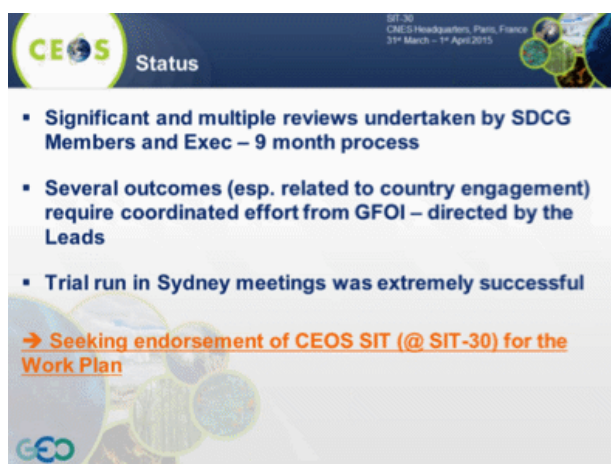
CEOS

Status

SIT-30
CNES Headquarters, Paris, France
31st March – 1st April 2015

▪ Significant and multiple reviews undertaken by SDCG Members and Exec – 9 month process

▪ Several outcomes (esp. related to country engagement) require coordinated effort from GFOI – directed by the Leads

▪ Trial run in Sydney meetings was extremely successful

→ Seeking endorsement of CEOS SIT (@ SIT-30) for the Work Plan

GEO